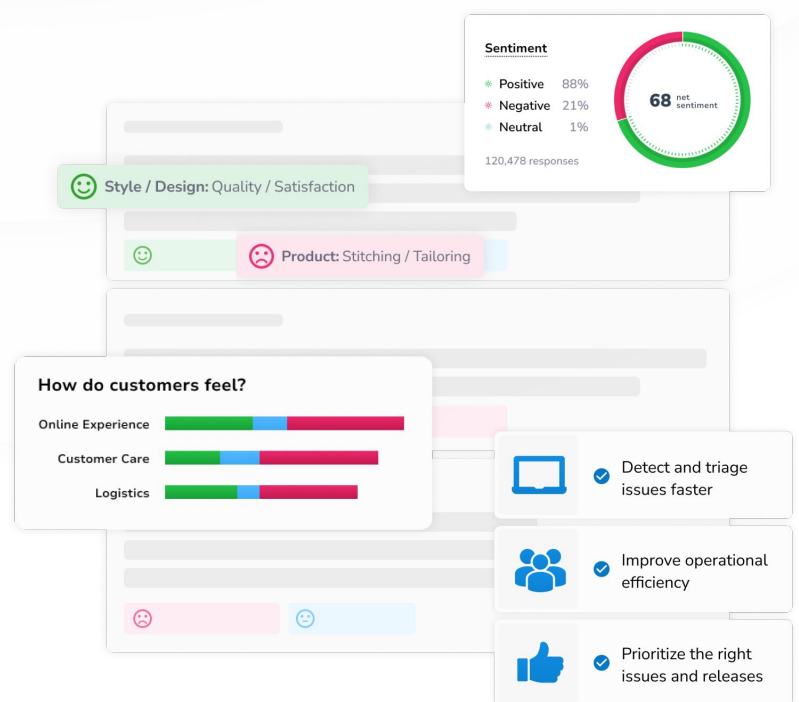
Sentiment

Positive 88%
Negative 21%
Neutral 1%

120,478 responses

68 net sentiment

Style / Design: Quality / Satisfaction

Product: Stitching / Tailoring

How do customers feel?

Online Experience
Customer Care
Logistics

Detect and triage issues faster

Improve operational efficiency

Prioritize the right issues and releases